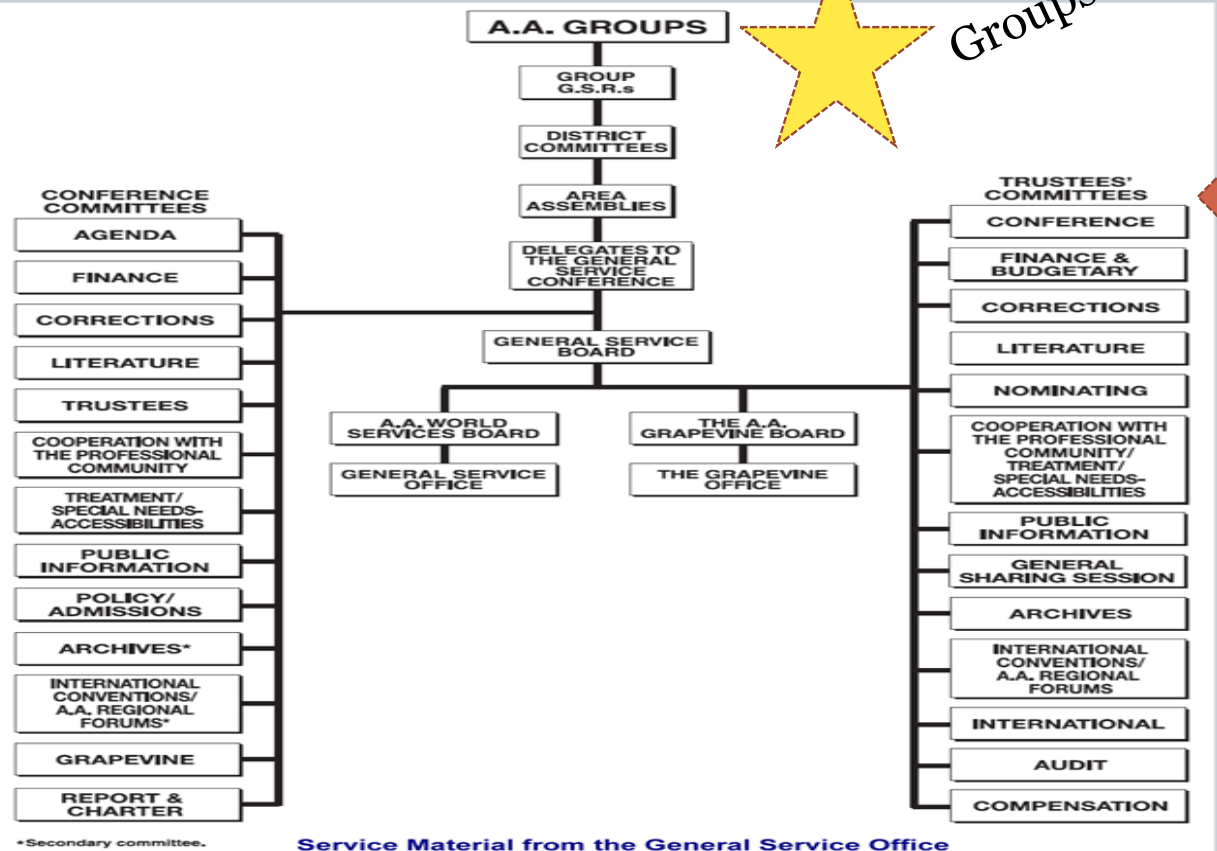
A.A. GROUPS

Groups

GROUP G.S.R.s

DISTRICT COMMITTEES

AREA ASSEMBLIES

DELEGATES TO THE GENERAL SERVICE CONFERENCE

GENERAL SERVICE BOARD

A.A. WORLD SERVICES BOARD

GENERAL SERVICE OFFICE

THE A.A. GRAPEVINE BOARD

THE GRAPEVINE OFFICE

CONFERENCE COMMITTEES

AGENDA

FINANCE

CORRECTIONS

LITERATURE

TRUSTEES

COOPERATION WITH THE PROFESSIONAL COMMUNITY

TREATMENT/ SPECIAL NEEDS-ACCESSIBILITIES

PUBLIC INFORMATION

POLICY/ ADMISSIONS

ARCHIVES*

INTERNATIONAL CONVENTIONS/ A.A. REGIONAL FORUMS*

GRAPEVINE

REPORT & CHARTER

TRUSTEES' COMMITTEES

CONFERENCE

FINANCE & BUDGETARY

CORRECTIONS

LITERATURE

NOMINATING

COOPERATION WITH THE PROFESSIONAL COMMUNITY/ TREATMENT/ SPECIAL NEEDS-ACCESSIBILITIES

PUBLIC INFORMATION

GENERAL SHARING SESSION

ARCHIVES

INTERNATIONAL CONVENTIONS/ A.A. REGIONAL FORUMS

INTERNATIONAL

AUDIT

COMPENSATION

*Secondary committee.

Service Material from the General Service Office